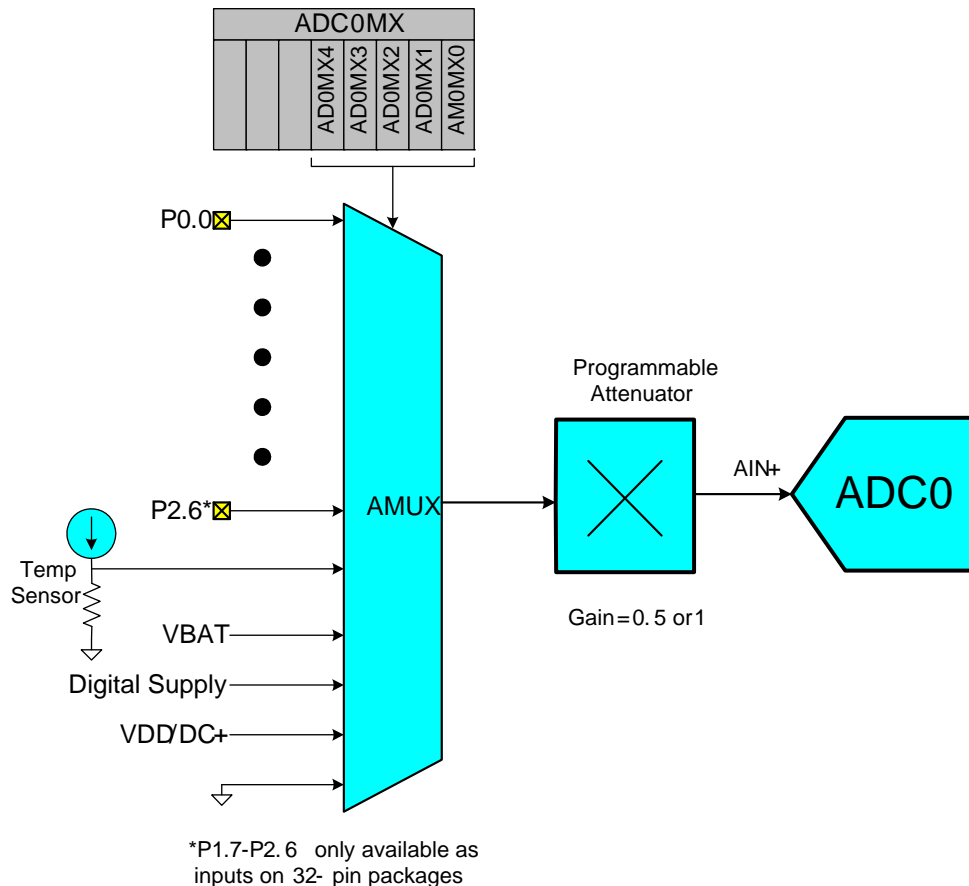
ADC0MX

AD0MX4

AD0MX3

AD0MX2

AD0MX1

AM0MX0

P0.0

P2.6*

Temp Sensor

VBAT

Digital Supply

VDD/DC+

AMUX

Programmable Attenuator

AIN+

ADC0

Gain = 0.5 or 1

*P1.7-P2.6 only available as inputs on 32-pin packages